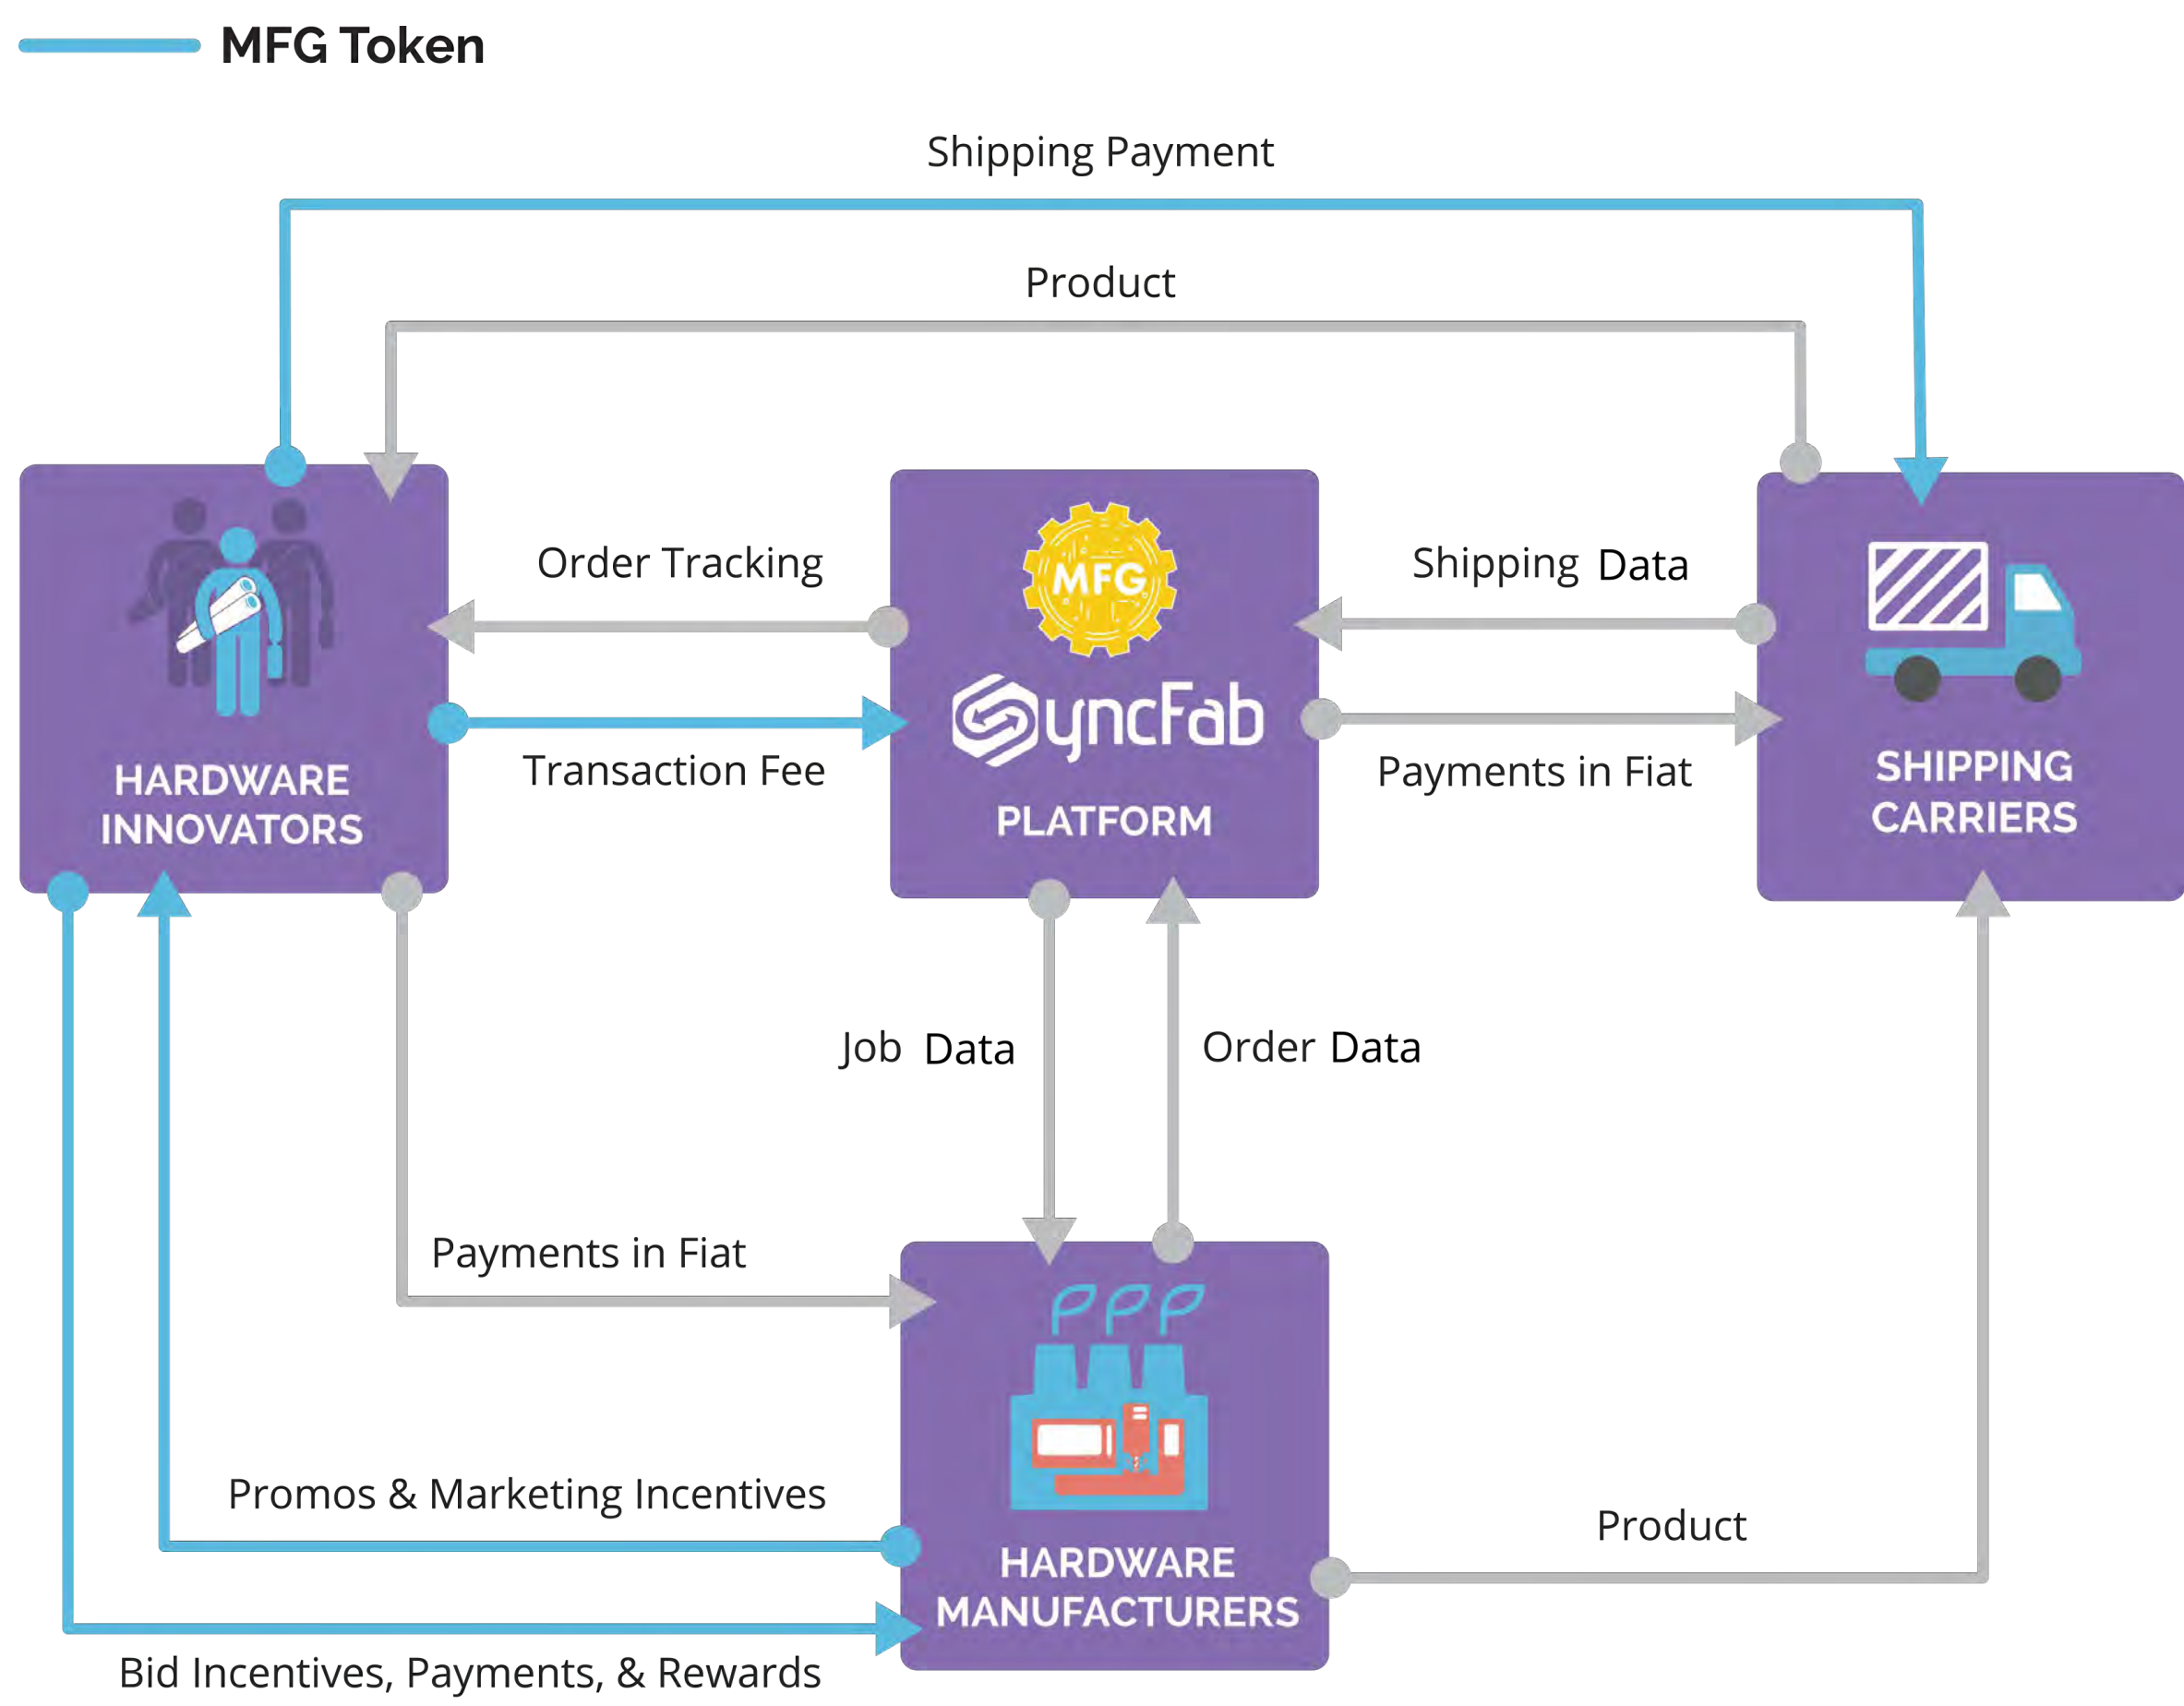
MFG Token

Shipping Payment

Product

HARDWARE INNOVATORS

Order Tracking

Transaction Fee

MFG

SyncFab

PLATFORM

Shipping Data

Payments in Fiat

SHIPPING CARRIERS

Job Data

Order Data

Payments in Fiat

Promos & Marketing Incentives

HARDWARE MANUFACTURERS

Product

Bid Incentives, Payments, & Rewards